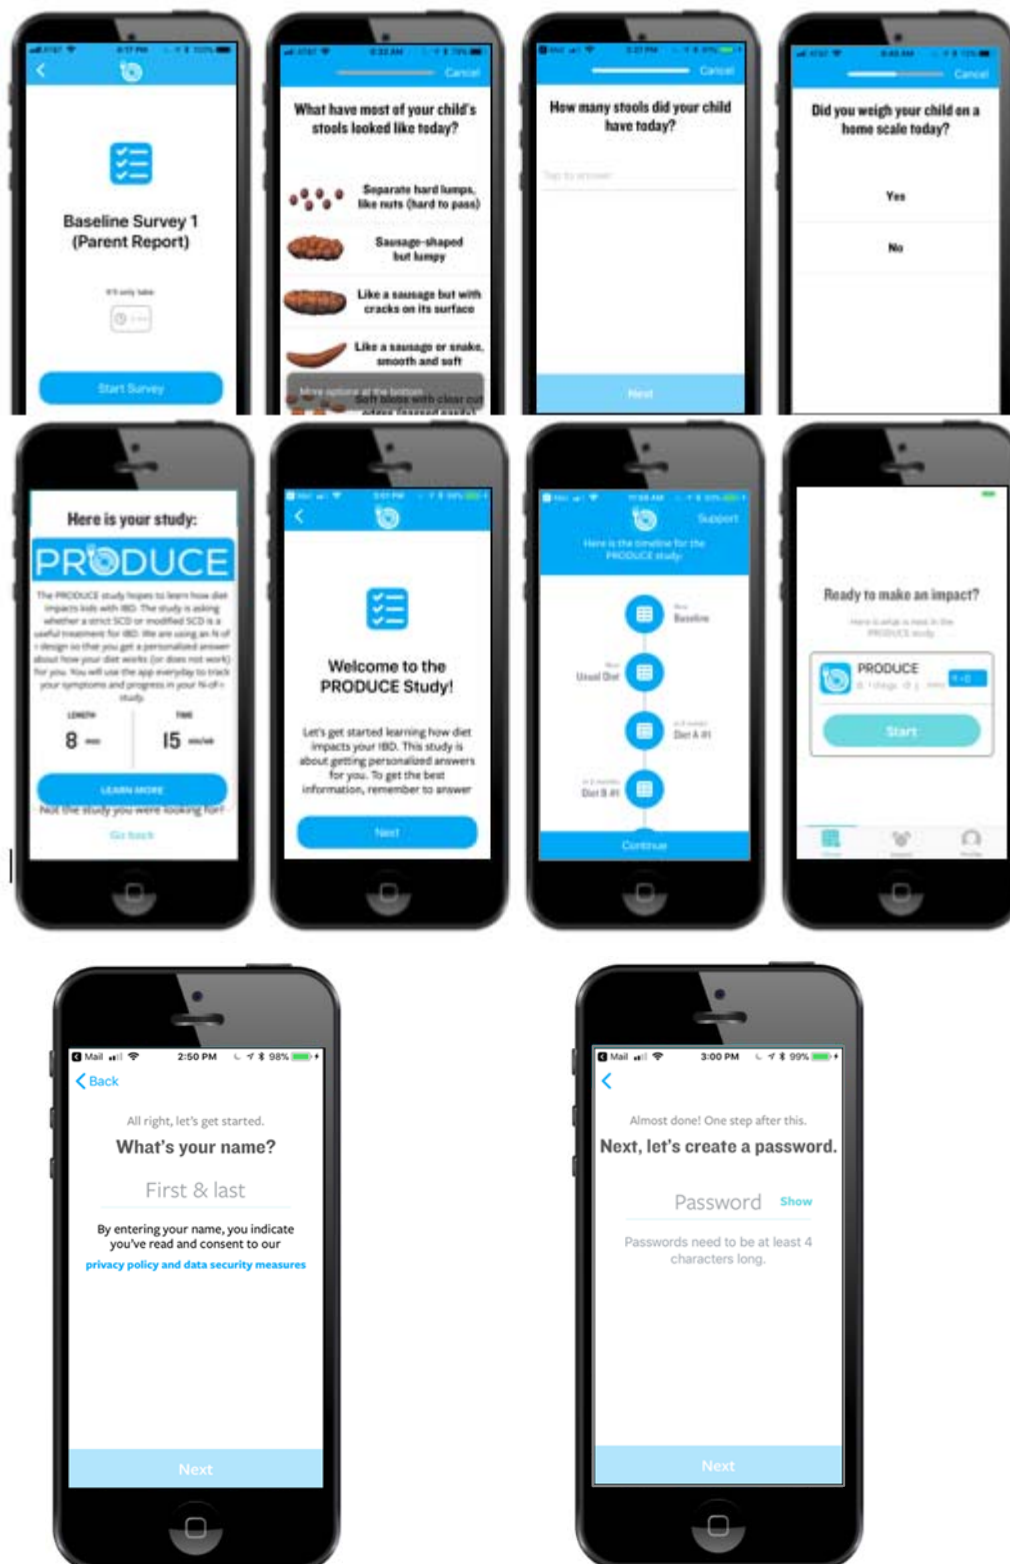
Baseline Survey 1 (Parent Report)

It's only take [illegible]

Start Survey

Cancel

What have most of your child's stools looked like today?

Separate hard lumps, like nuts (hard to pass)

Sausage-shaped but lumpy

Like a sausage but with cracks on its surface

Like a sausage or snake, smooth and soft

More options at the bottom

Soft blobs with clear cut edges (passed easily)

Cancel

How many stools did your child have today?

Tap to answer

Next

Cancel

Did you weigh your child on a home scale today?

Yes

No

Here is your study:

PRODUCE

The PRODUCE study hopes to learn how diet impacts kids with IBD. The study is asking whether a strict SCD or modified SCD is a useful treatment for IBD. We are using an N-of-1 design so that you get a personalized answer about how your diet works (or does not work) for you. You will use the app everyday to track your symptoms and progress in your N-of-1 study.

LENGTH 8 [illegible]

TIME 15 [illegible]

LEARN MORE

Not the study you were looking for?

Go back

Welcome to the PRODUCE Study!

Let's get started learning how diet impacts your IBD. This study is about getting personalized answers for you. To get the best information, remember to answer

Next

Support

Here is the timeline for the PRODUCE study

Baseline

Usual Diet

Diet A #1

Diet B #1

Continue

Ready to make an impact?

Here is what is next in the PRODUCE study

PRODUCE

Start

Mail 2:50 PM 98%

Back

All right, let's get started.

What's your name?

First & last

By entering your name, you indicate you've read and consent to our

privacy policy and data security measures

Next

Mail 3:00 PM 99%

Almost done! One step after this.

Next, let's create a password.

Password Show

Passwords need to be at least 4 characters long.

Next